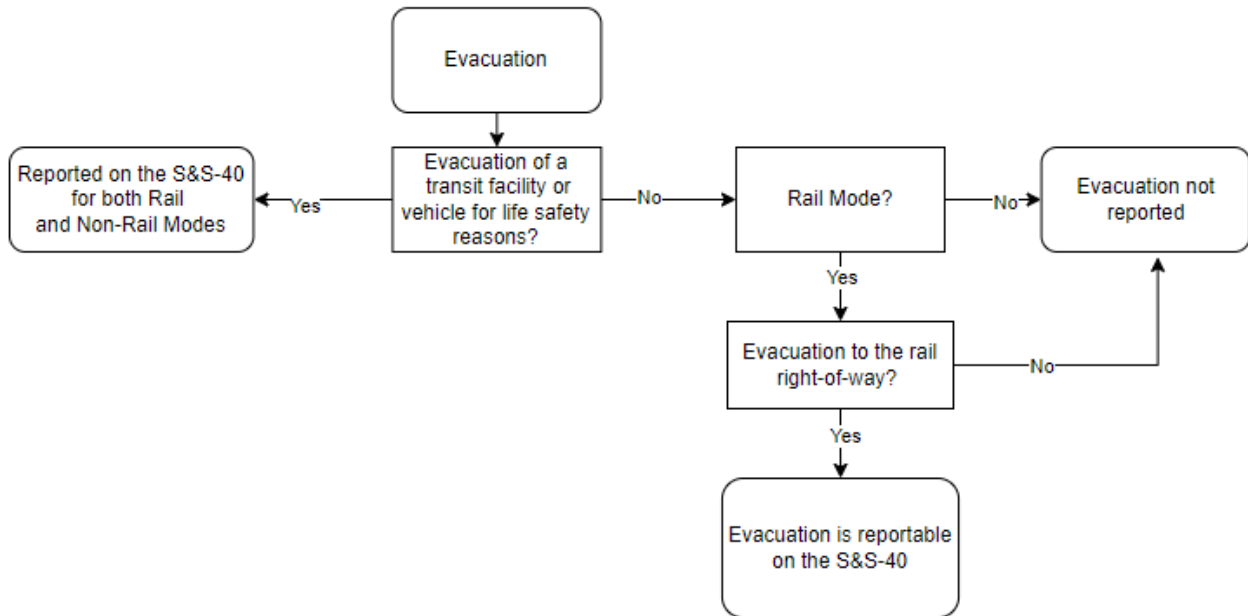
Evacuation

Reported on the S&S-40 for both Rail and Non-Rail Modes

Yes

Evacuation of a transit facility or vehicle for life safety reasons?

No

Rail Mode?

No

Evacuation not reported

Yes

Evacuation to the rail right-of-way?

No

Yes

Evacuation is reportable on the S&S-40